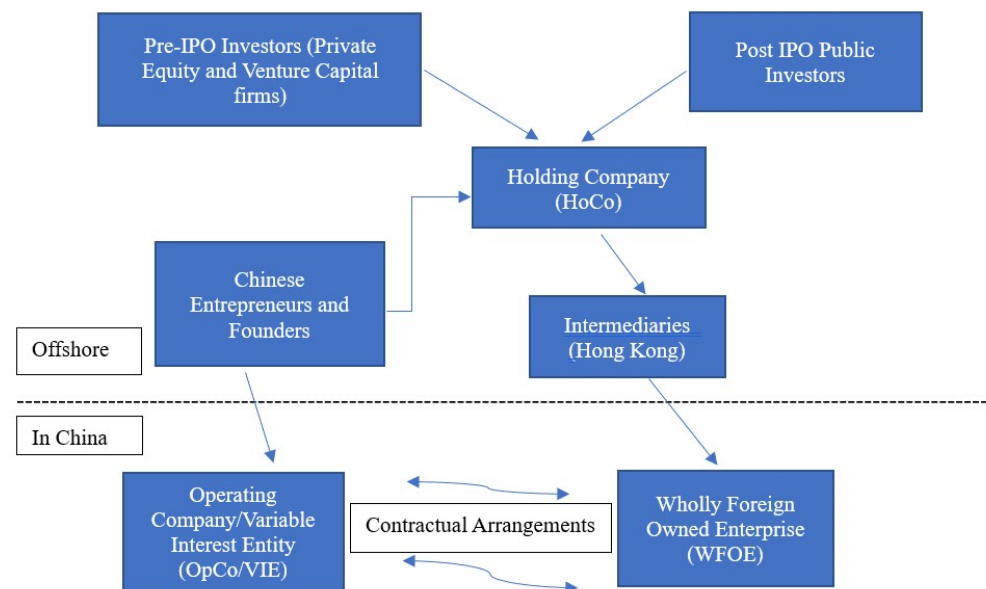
Pre-IPO Investors (Private Equity and Venture Capital firms)

Post IPO Public Investors

Holding Company (HoCo)

Chinese Entrepreneurs and Founders

Intermediaries (Hong Kong)

Offshore

In China

Operating Company/Variable Interest Entity (OpCo/VIE)

Contractual Arrangements

Wholly Foreign Owned Enterprise (WFOE)